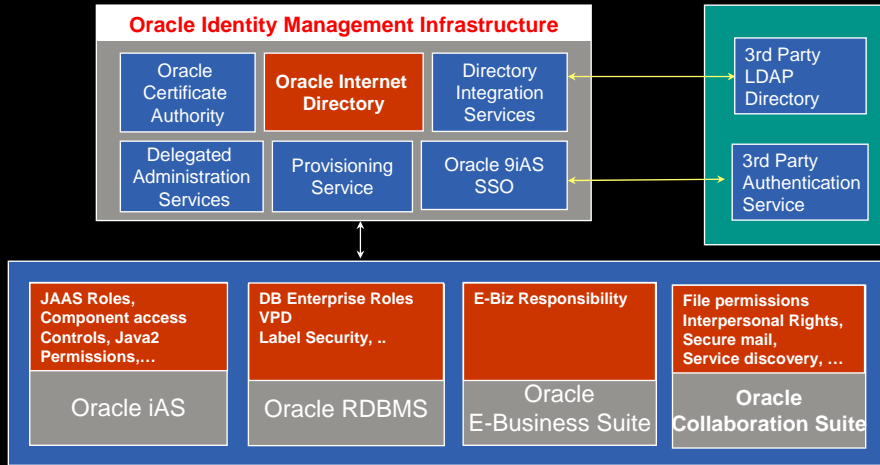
Oracle Identity Management Infrastructure

Oracle Certificate Authority

Oracle Internet Directory

Directory Integration Services

Delegated Administration Services

Provisioning Service

Oracle 9iAS SSO

3rd Party LDAP Directory

3rd Party Authentication Service

JAAS Roles, Component access Controls, Java2 Permissions,…

Oracle iAS

DB Enterprise Roles VPD Label Security, ..

Oracle RDBMS

E-Biz Responsibility

Oracle E-Business Suite

File permissions Interpersonal Rights, Secure mail, Service discovery, …

Oracle Collaboration Suite